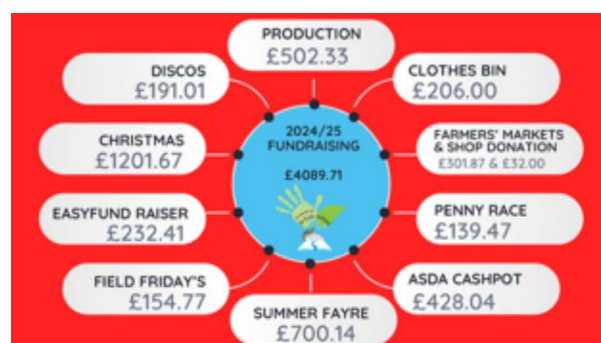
PRODUCTION
£502.33

DISCOS
£191.01

CLOTHES BIN
£206.00

2024/25
FUNDRAISING

£4089.71

CHRISTMAS
£1201.67

FARMERS' MARKETS & SHOP DONATION
£301.87 & £32.00

EASYFUND RAISER
£232.41

PENNY RACE
£139.47

FIELD FRIDAY'S
£154.77

ASDA CASHPOT
£428.04

SUMMER FAYRE
£700.14